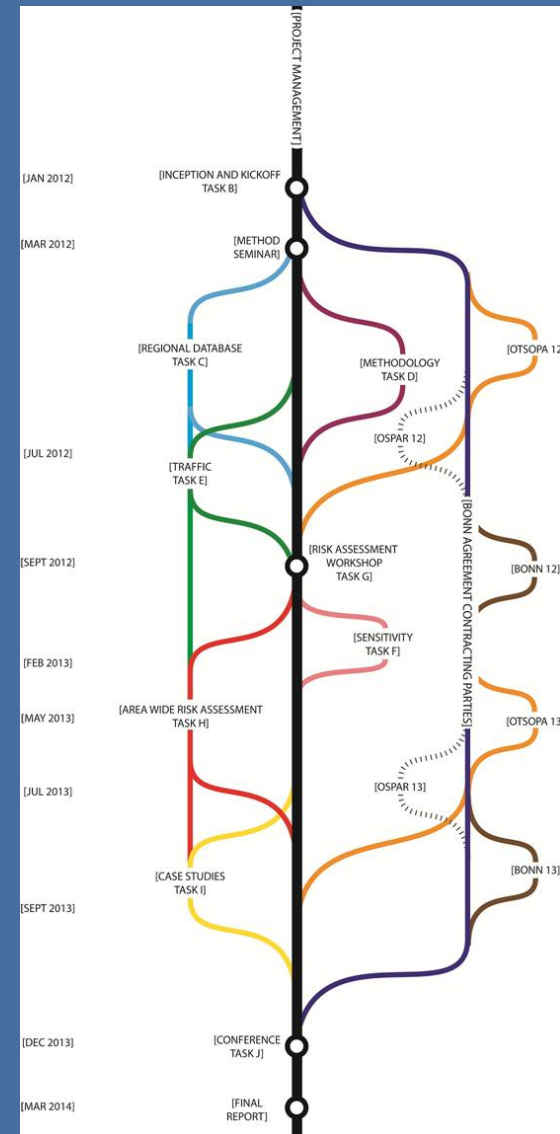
[PROJECT MANAGEMENT]

[JAN 2012]
[INCEPTION AND KICKOFF TASK B]

[MAR 2012]
[METHOD SEMINAR]

[REGIONAL DATABASE TASK C]
[METHODOLOGY TASK D]
[OTSOPA 12]
[OSPAR 12]

[JUL 2012]
[TRAFFIC TASK E]

[BONN AGREEMENT CONTRACTING PARTIES]

[SEPT 2012]
[RISK ASSESSMENT WORKSHOP TASK G]
[BONN 12]

[SENSITIVITY TASK F]

[FEB 2013]

[MAY 2013]
[AREA WIDE RISK ASSESSMENT TASK H]
[OTSOPA 13]

[JUL 2013]
[OSPAR 13]

[CASE STUDIES TASK I]
[BONN 13]

[SEPT 2013]

[DEC 2013]
[CONFERENCE TASK J]

[MAR 2014]
[FINAL REPORT]